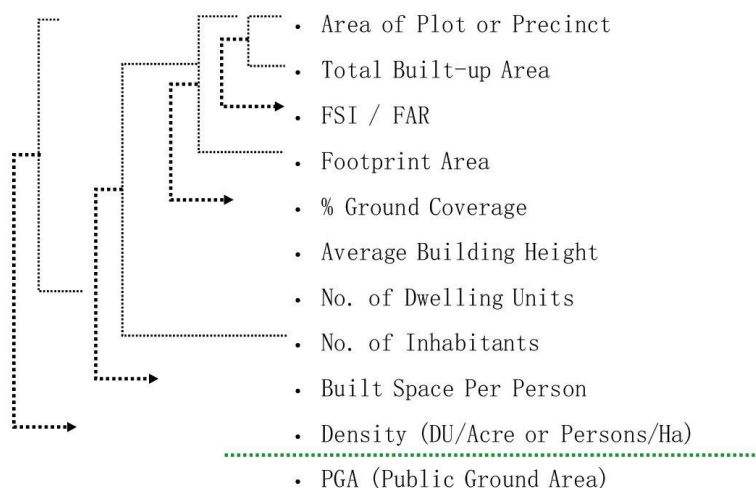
- Area of Plot or Precinct
- Total Built-up Area
- FSI / FAR
- Footprint Area
- % Ground Coverage
- Average Building Height
- No. of Dwelling Units
- No. of Inhabitants
- Built Space Per Person
- Density (DU/Acre or Persons/Ha)
- PGA (Public Ground Area)